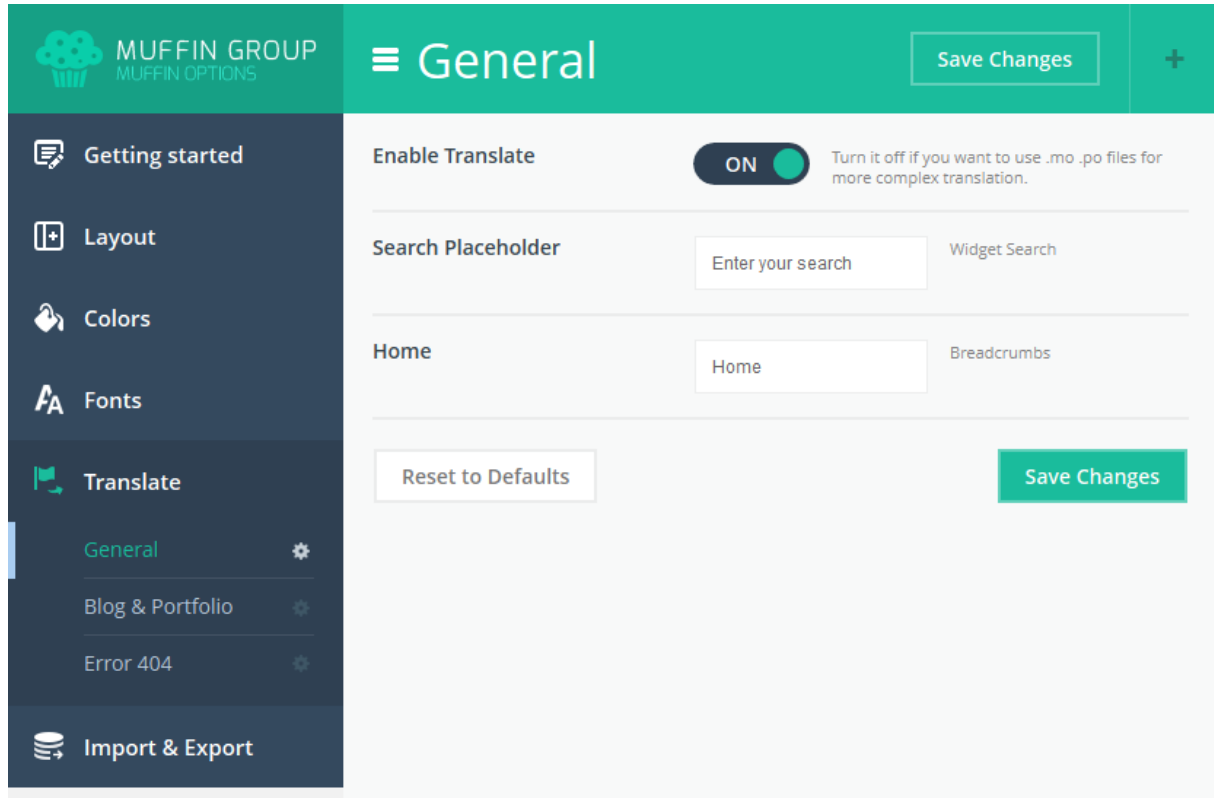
MUFFIN GROUP
MUFFIN OPTIONS

General

Save Changes

+

Getting started

Layout

Colors

Fonts

Translate

General

Blog & Portfolio

Error 404

Import & Export

Enable Translate

ON

Turn it off if you want to use .mo .po files for more complex translation.

Search Placeholder

Enter your search

Widget Search

Home

Home

Breadcrumbs

Reset to Defaults

Save Changes